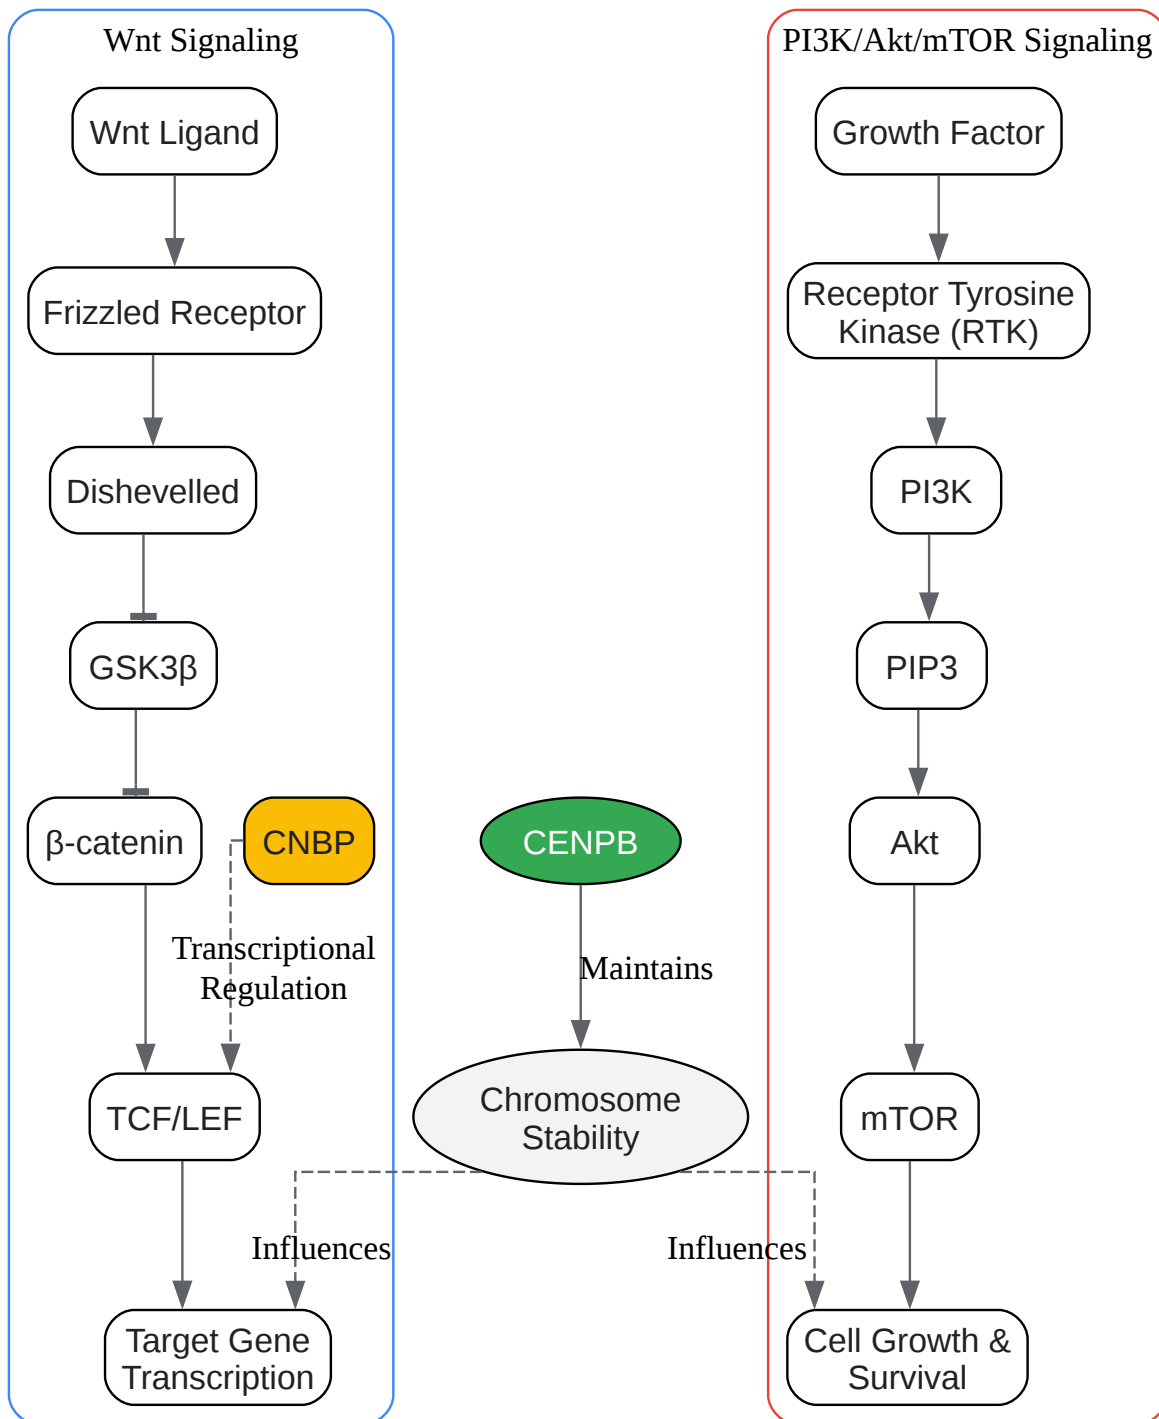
Wnt Signaling

Wnt Ligand

Frizzled Receptor

Dishevelled

GSK3β

β-catenin

CNBP

Transcriptional Regulation

TCF/LEF

Target Gene Transcription

CENPB

Maintains

Chromosome Stability

Influences

Influences

PI3K/Akt/mTOR Signaling

Growth Factor

Receptor Tyrosine Kinase (RTK)

PI3K

PIP3

Akt

mTOR

Cell Growth & Survival